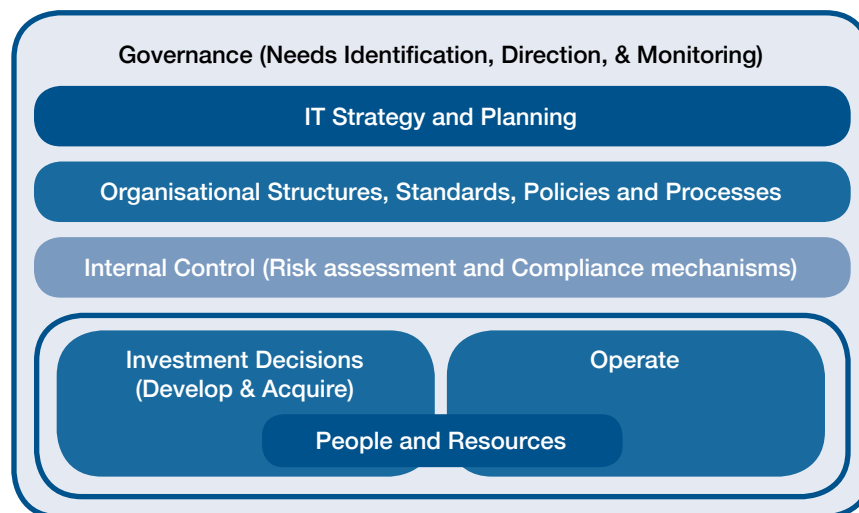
Governance (Needs Identification, Direction, & Monitoring)

IT Strategy and Planning

Organisational Structures, Standards, Policies and Processes

Internal Control (Risk assessment and Compliance mechanisms)

Investment Decisions (Develop & Acquire)

Operate

People and Resources